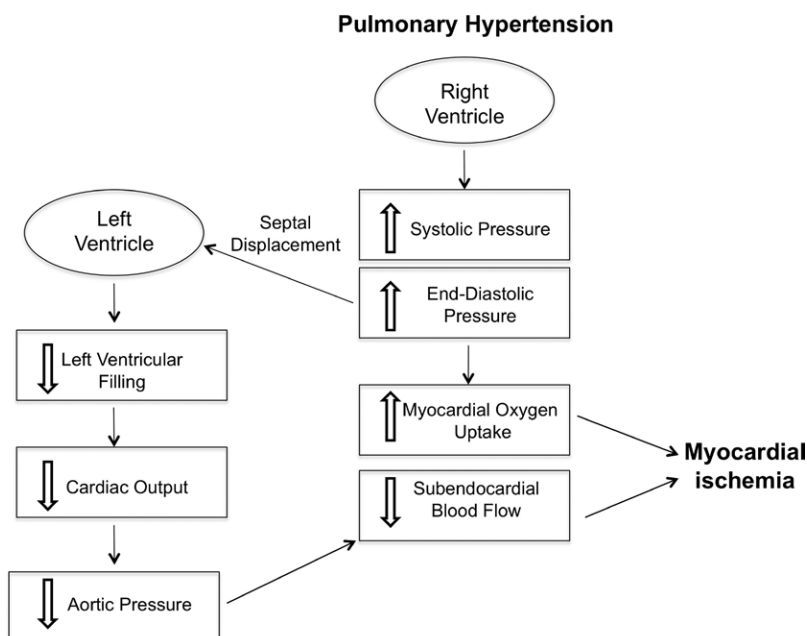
Pulmonary Hypertension

Right Ventricle

Systolic Pressure

End-Diastolic Pressure

Septal Displacement

Left Ventricle

Left Ventricular Filling

Cardiac Output

Aortic Pressure

Myocardial Oxygen Uptake

Subendocardial Blood Flow

Myocardial ischemia